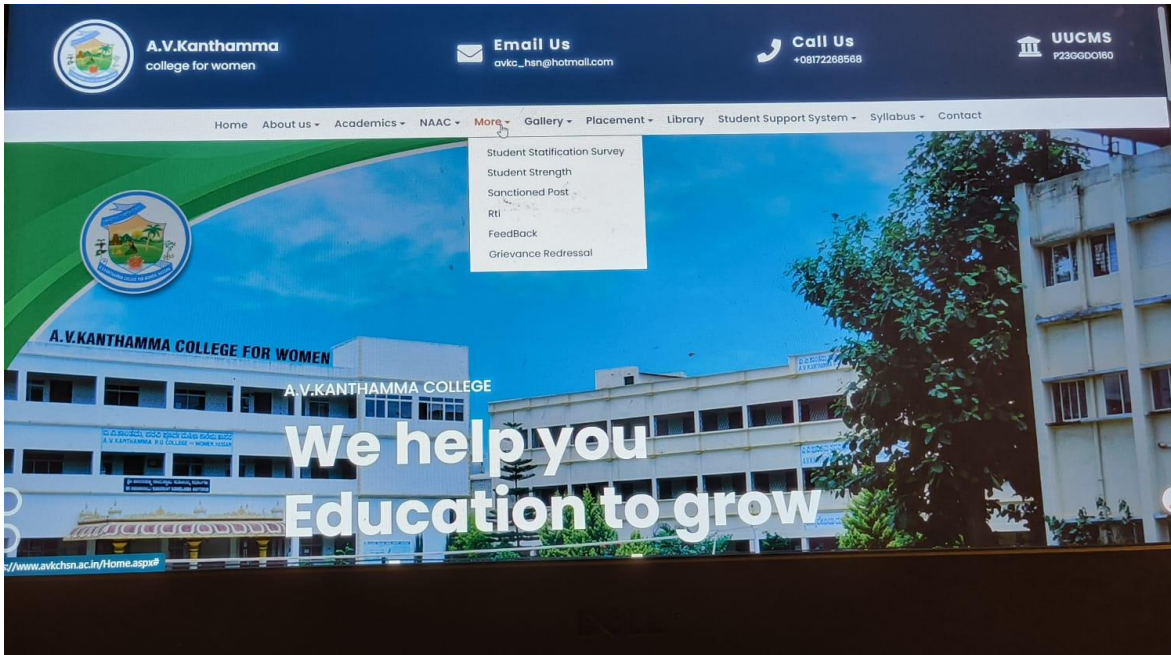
A.V.Kanthamma college for women

Email Us
avkc_hsn@hotmail.com

Call Us
+08172268568

UUCMS
P23GGDO160

Home About us Academics NAAC More Gallery Placement Library Student Support System Syllabus Contact

Student Statification Survey
Student Strength
Sanctioned Post
Rti
FeedBack
Grievance Redressal

A.V.KANTHAMMA COLLEGE FOR WOMEN

A.V.KANTHAMMA COLLEGE
We help you Education to grow

A.V. KANTHAMMA P.U COLLEGE for WOMEN HASSAN

s://www.avkchsn.ac.in/Home.aspx#